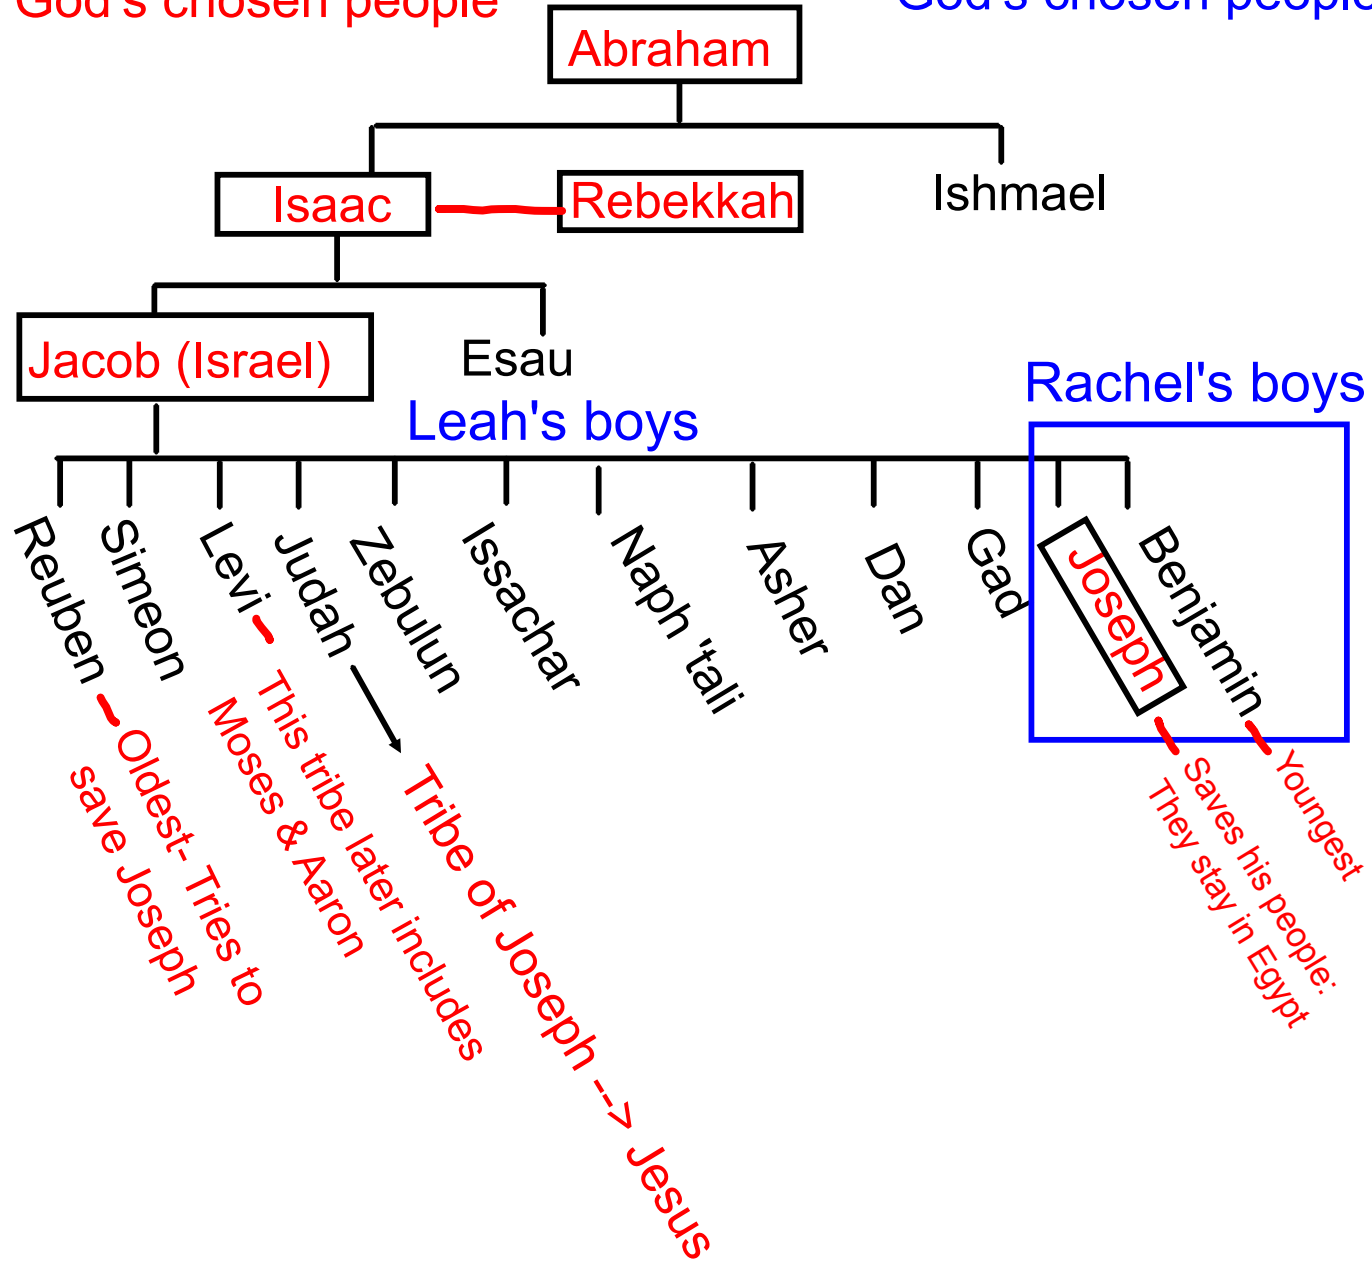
God's chosen people

God's chosen people

Abraham

Isaac

Rebekkah

Ishmael

Jacob (Israel)

Esau

Leah's boys

Rachel's boys

Reuben

Simeon

Levi

Judah

Zebulun

Issachar

Naph 'tali

Asher

Dan

Gad

Joseph

Benjamin

Oldest- Tries to save Joseph

This tribe later includes Moses & Aaron

Tribe of Joseph --> Jesus

Saves his people: They stay in Egypt

Youngest